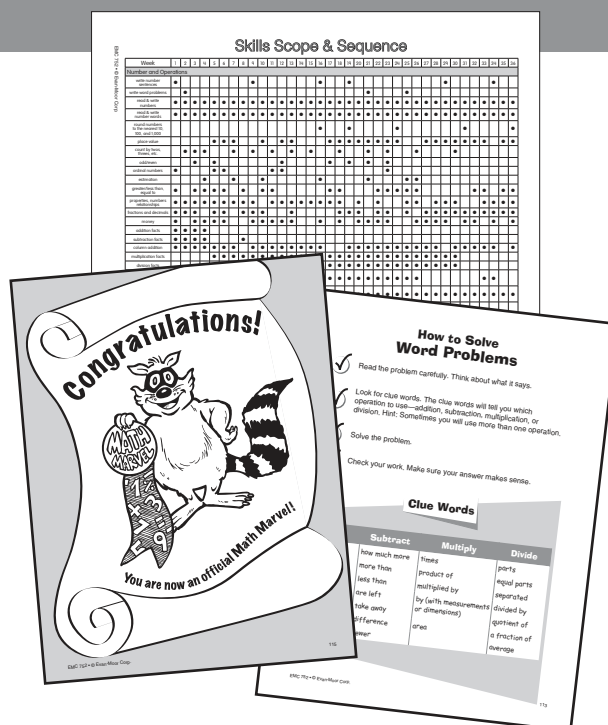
Skills Scope & Sequence

EMC 752 • © Evan-Moor Corp.

| Week | 1 | 2 | 3 | 4 | 5 | 6 | 7 | 8 | 9 | 10 | 11 | 12 | 13 | 14 | 15 | 16 | 17 | 18 | 19 | 20 | 21 | 22 | 23 | 24 | 25 | 26 | 27 | 28 | 29 | 30 | 31 | 32 | 33 | 34 | 35 | 36 |
|---|---|---|---|---|---|---|---|---|---|---|---|---|---|---|---|---|---|---|---|---|---|---|---|---|---|---|---|---|---|---|---|---|---|---|---|---|
| Number and Operations | | | | | | | | | | | | | | | | | | | | | | | | | | | | | | | | | | | | |
| write number sentences | | | | | | | | | | | | | | | | | | | | | | | | | | | | | | | | | | | | |
| write word problems | | | | | | | | | | | | | | | | | | | | | | | | | | | | | | | | | | | | |
| read & write numbers | | | | | | | | | | | | | | | | | | | | | | | | | | | | | | | | | | | | |
| read & write number words | | | | | | | | | | | | | | | | | | | | | | | | | | | | | | | | | | | | |
| round numbers to the nearest 10, 100, and 1,000 | | | | | | | | | | | | | | | | | | | | | | | | | | | | | | | | | | | | |
| place value | | | | | | | | | | | | | | | | | | | | | | | | | | | | | | | | | | | | |
| count by twos, threes, etc. | | | | | | | | | | | | | | | | | | | | | | | | | | | | | | | | | | | | |
| odd/even | | | | | | | | | | | | | | | | | | | | | | | | | | | | | | | | | | | | |
| ordinal numbers | | | | | | | | | | | | | | | | | | | | | | | | | | | | | | | | | | | | |
| estimation | | | | | | | | | | | | | | | | | | | | | | | | | | | | | | | | | | | | |
| greater/less than, equal to | | | | | | | | | | | | | | | | | | | | | | | | | | | | | | | | | | | | |
| properties, numbers relationships | | | | | | | | | | | | | | | | | | | | | | | | | | | | | | | | | | | | |
| fractions and decimals | | | | | | | | | | | | | | | | | | | | | | | | | | | | | | | | | | | | |
| money | | | | | | | | | | | | | | | | | | | | | | | | | | | | | | | | | | | | |
| addition facts | | | | | | | | | | | | | | | | | | | | | | | | | | | | | | | | | | | | |
| subtraction facts | | | | | | | | | | | | | | | | | | | | | | | | | | | | | | | | | | | | |
| column addition | | | | | | | | | | | | | | | | | | | | | | | | | | | | | | | | | | | | |
| multiplication facts | | | | | | | | | | | | | | | | | | | | | | | | | | | | | | | | | | | | |
| division facts | | | | | | | | | | | | | | | | | | | | | | | | | | | | | | | | | | | | |

Congratulations!

MATH MARVEL

You are now an official Math Marvel!

EMC 752 • © Evan-Moor Corp.

115

How to Solve Word Problems

Read the problem carefully. Think about what it says.

Look for clue words. The clue words will tell you which operation to use—addition, subtraction, multiplication, or division. Hint: Sometimes you will use more than one operation.

Solve the problem.

Check your work. Make sure your answer makes sense.

Clue Words

| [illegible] | Subtract | Multiply | Divide |
|---|---|---|---|
| | how much more | times | parts |
| | more than | product of | equal parts |
| | less than | multiplied by | separated |
| | are left | by (with measurements or dimensions) | divided by |
| | take away | | quotient of |
| | difference | area | a fraction of |
| | fewer | | average |

EMC 752 • © Evan-Moor Corp.

113